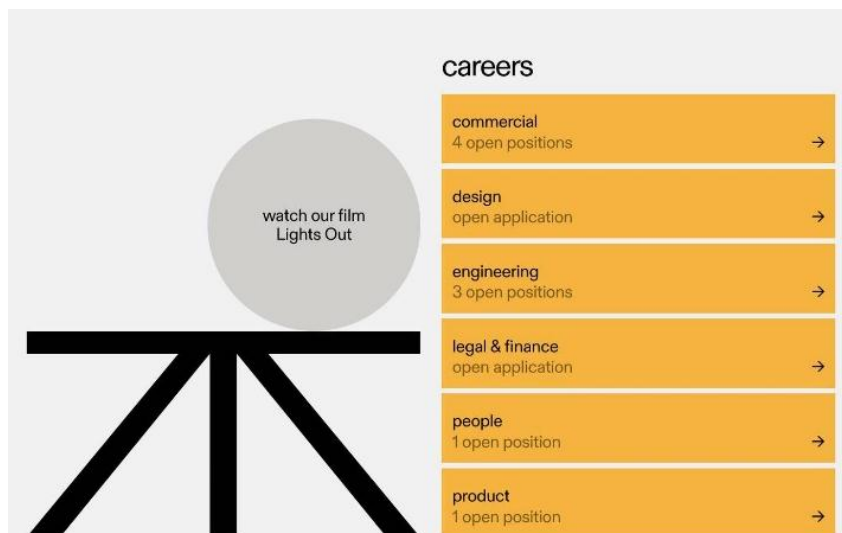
watch our film
Lights Out

careers

commercial
4 open positions
→

design
open application
→

engineering
3 open positions
→

legal & finance
open application
→

people
1 open position
→

product
1 open position
→